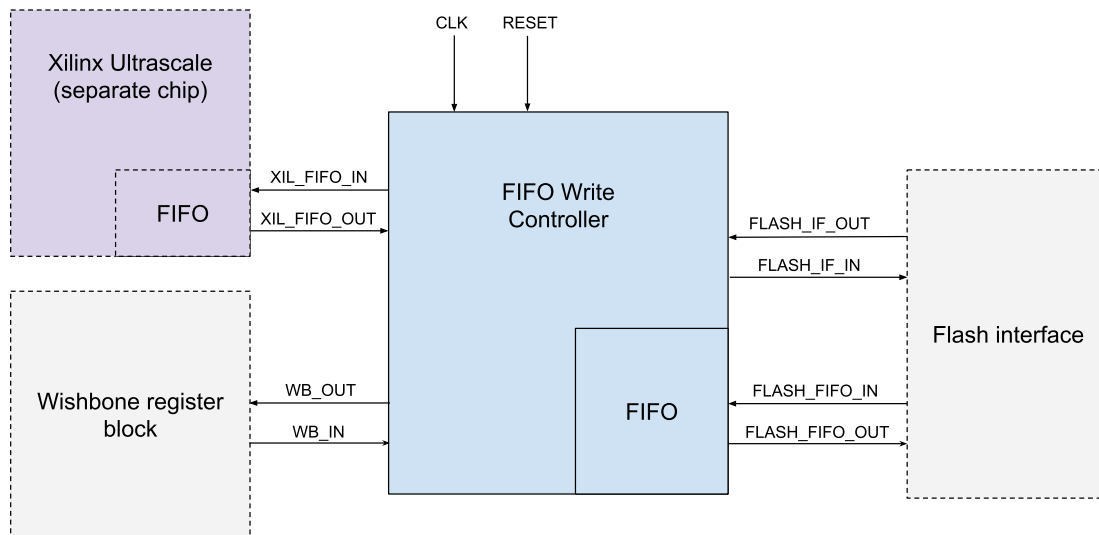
Xilinx Ultrascale (separate chip)

FIFO

CLK

RESET

XIL_FIFO_IN

XIL_FIFO_OUT

FIFO Write Controller

FLASH_IF_OUT

FLASH_IF_IN

Flash interface

Wishbone register block

WB_OUT

WB_IN

FIFO

FLASH_FIFO_IN

FLASH_FIFO_OUT